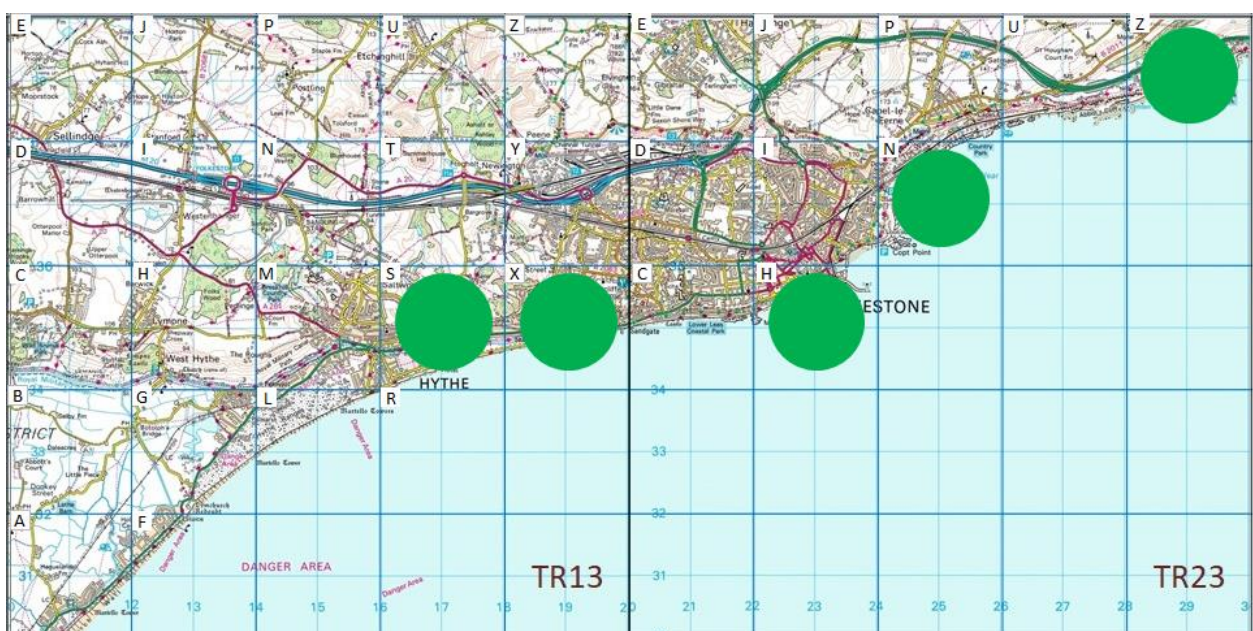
E J P U Z E J P U Z
Etchinghill
Sellindge
Peene
Newington
D I N T Y D I N
Cagel-le Ferne
Westenhanger
C H M S X C H
Saltwood
Lympne
West Hythe
ESTONE
Copt Point
Sandgate
HYTHE
B G L R
STRICT
A F
DANGER AREA
Danger Area
TR13
TR23
30
34
33
32
31
12 13 14 15 16 17 18 19 20 21 22 23 24 25 26 27 28 29 3